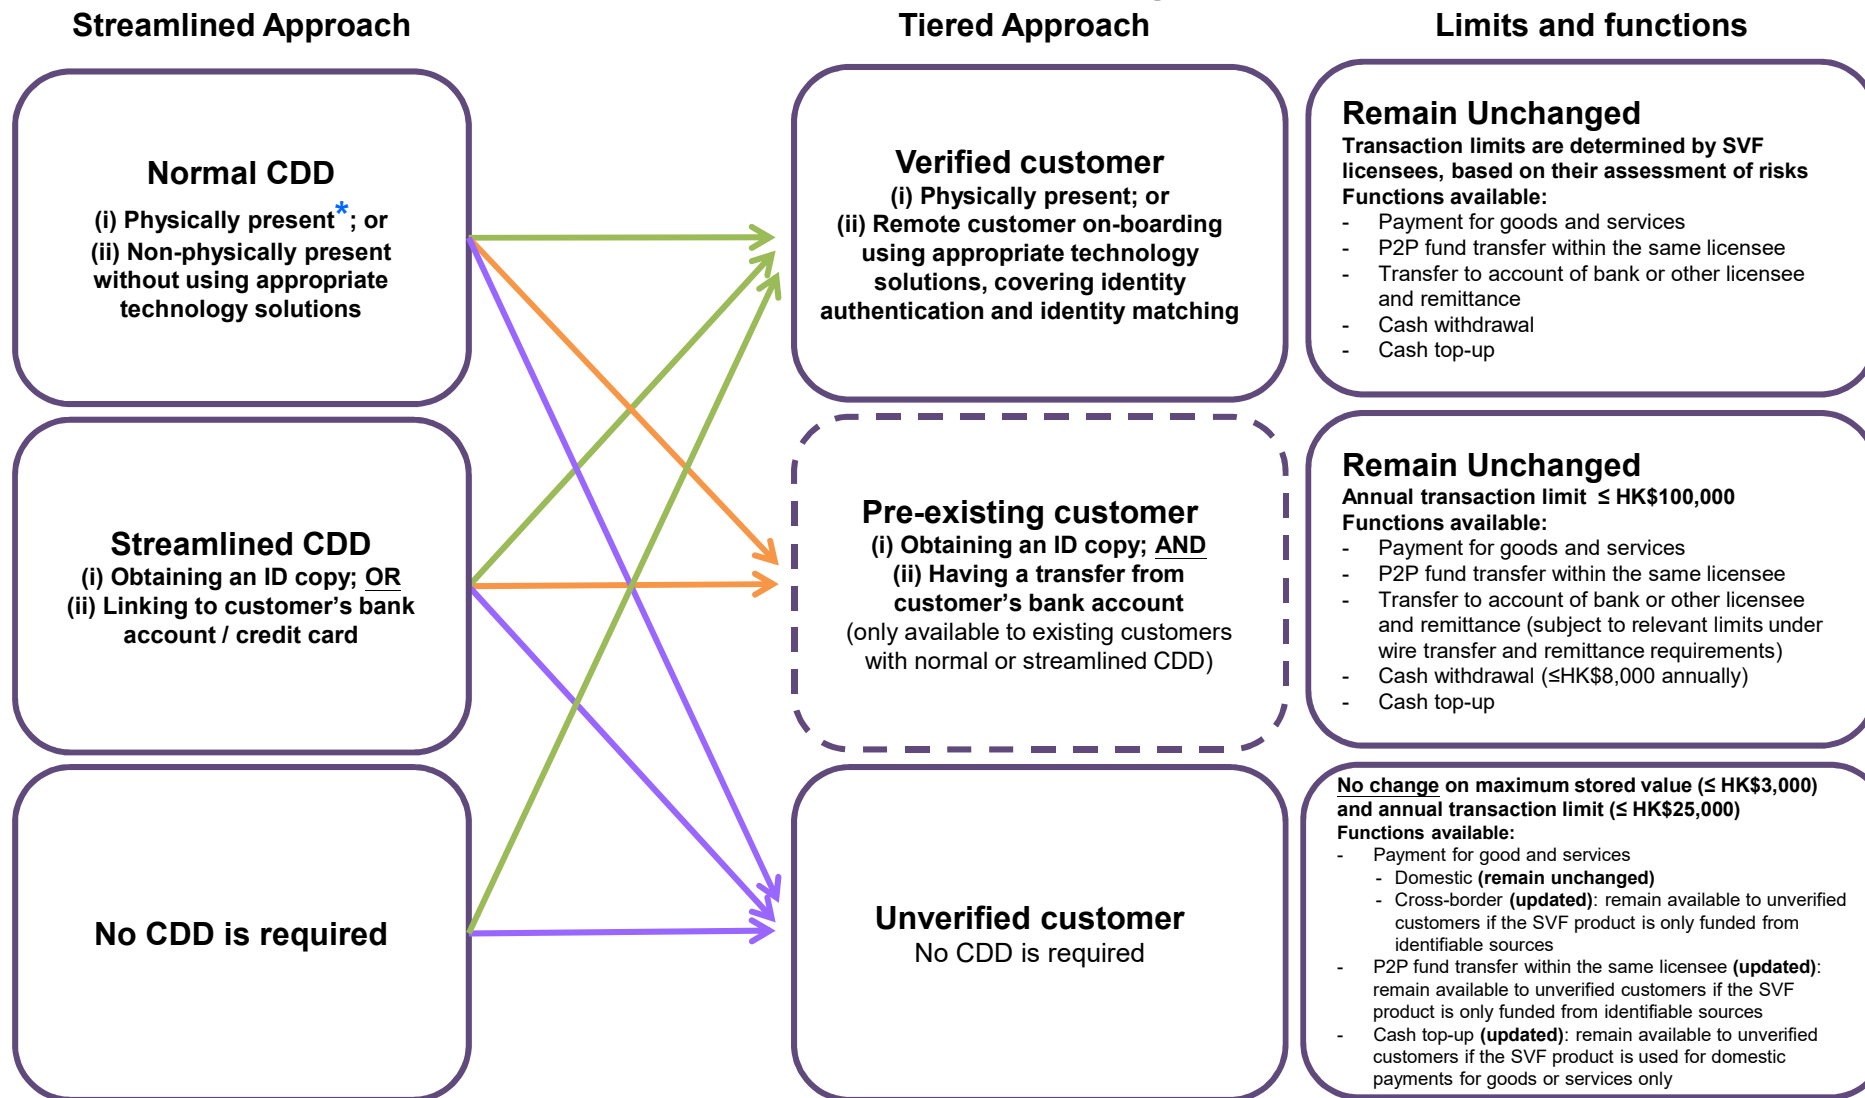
Streamlined Approach

Tiered Approach

Limits and functions

Normal CDD
(i) Physically present*; or
(ii) Non-physical present without using appropriate technology solutions

Verified customer
(i) Physically present; or
(ii) Remote customer on-boarding using appropriate technology solutions, covering identity authentication and identity matching

Remain Unchanged
Transaction limits are determined by SVF licensees, based on their assessment of risks
Functions available:
- Payment for goods and services
- P2P fund transfer within the same licensee
- Transfer to account of bank or other licensee and remittance
- Cash withdrawal
- Cash top-up

Streamlined CDD
(i) Obtaining an ID copy; OR
(ii) Linking to customer's bank account / credit card

Pre-existing customer
(i) Obtaining an ID copy; AND
(ii) Having a transfer from customer's bank account
(only available to existing customers with normal or streamlined CDD)

Remain Unchanged
Annual transaction limit ≤ HK$100,000
Functions available:
- Payment for goods and services
- P2P fund transfer within the same licensee
- Transfer to account of bank or other licensee and remittance (subject to relevant limits under wire transfer and remittance requirements)
- Cash withdrawal (≤HK$8,000 annually)
- Cash top-up

No CDD is required

Unverified customer
No CDD is required

No change on maximum stored value (≤ HK$3,000) and annual transaction limit (≤ HK$25,000)
Functions available:
- Payment for good and services
- Domestic (remain unchanged)
- Cross-border (updated): remain available to unverified customers if the SVF product is only funded from identifiable sources
- P2P fund transfer within the same licensee (updated): remain available to unverified customers if the SVF product is only funded from identifiable sources
- Cash top-up (updated): remain available to unverified customers if the SVF product is used for domestic payments for goods or services only